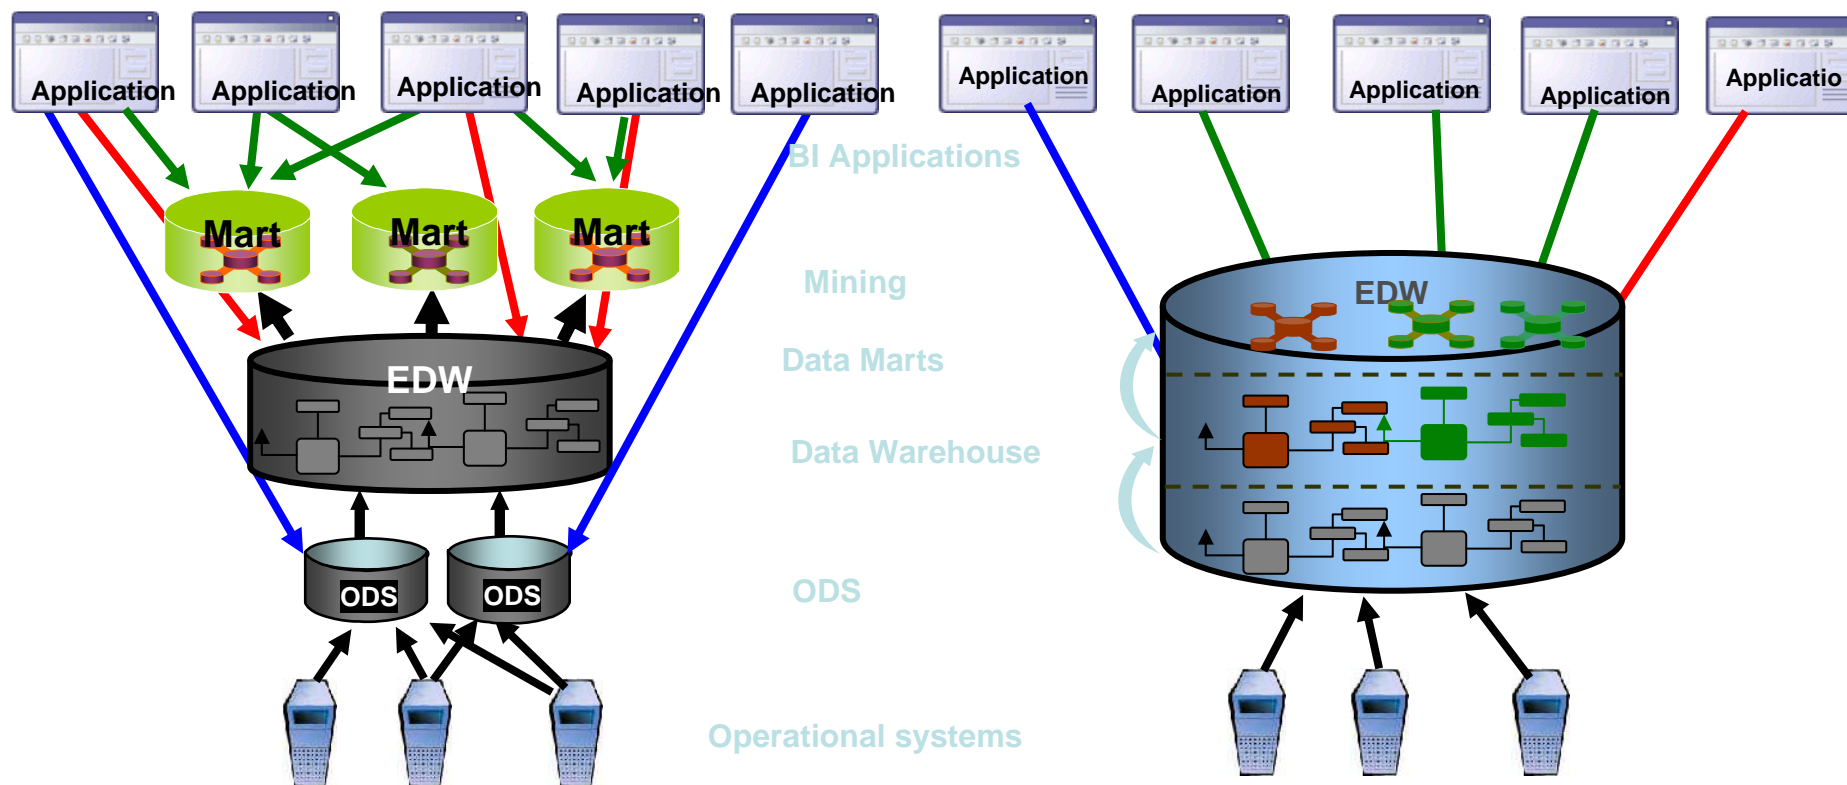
Application
Application
Application
Application
Application
Application
Application
Application
Application
Applicatio

BI Applications

Mart
Mart
Mart

Mining

EDW

Data Marts

EDW

Data Warehouse

ODS
ODS

ODS

Operational systems